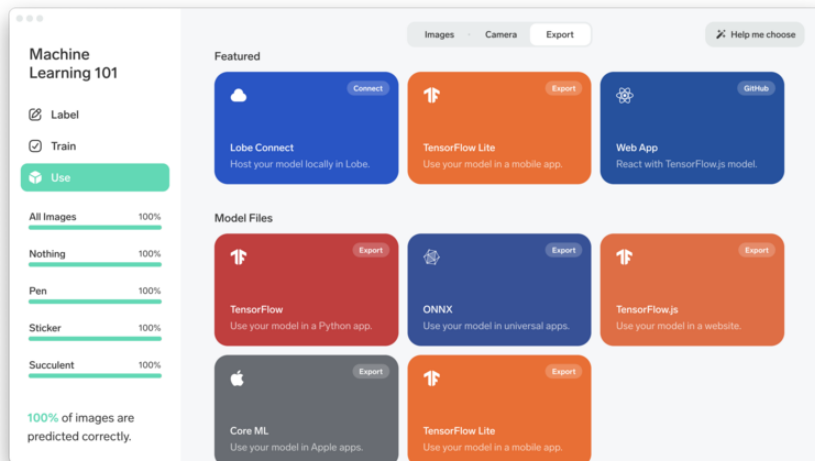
Machine Learning 101

Label

Train

Use

All Images 100%

Nothing 100%

Pen 100%

Sticker 100%

Succulent 100%

100% of images are predicted correctly.

Images Camera Export

Help me choose

Featured

Connect
Lobe Connect
Host your model locally in Lobe.

Export
TensorFlow Lite
Use your model in a mobile app.

GitHub
Web App
React with TensorFlow.js model.

Model Files

Export
TensorFlow
Use your model in a Python app.

Export
ONNX
Use your model in universal apps.

Export
TensorFlow.js
Use your model in a website.

Export
Core ML
Use your model in Apple apps.

Export
TensorFlow Lite
Use your model in a mobile app.